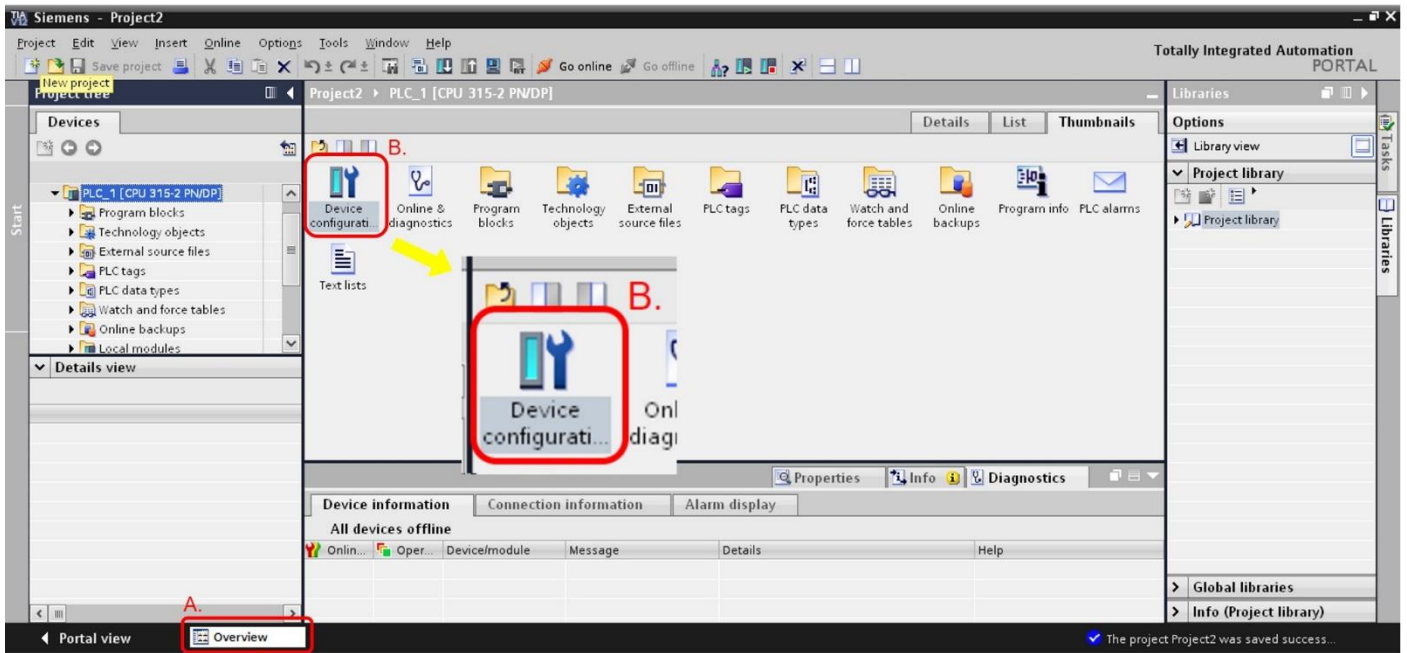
Siemens - Project2

Project Edit View Insert Online Options Tools Window Help

Save project Go online Go offline

New project

Totally Integrated Automation PORTAL

Project tree

Devices

Start

PLC_1 [CPU 315-2 PN/DP]
Program blocks
Technology objects
External source files
PLC tags
PLC data types
Watch and force tables
Online backups
Local modules

Details view

Project2 ▸ PLC_1 [CPU 315-2 PN/DP]

Details List Thumbnails

B.

Device configurati... | Online & diagnostics | Program blocks | Technology objects | External source files | PLC tags | PLC data types | Watch and force tables | Online backups | Program info | PLC alarms

Text lists

B.

Device configurati...

Onl diag

Properties Info Diagnostics

Device information | Connection information | Alarm display

All devices offline

Onlin... | Oper... | Device/module | Message | Details | Help

Libraries

Options

Library view

Project library

Project library

Global libraries

Info (Project library)

Tasks

Libraries

A.

Portal view

Overview

The project Project2 was saved success...